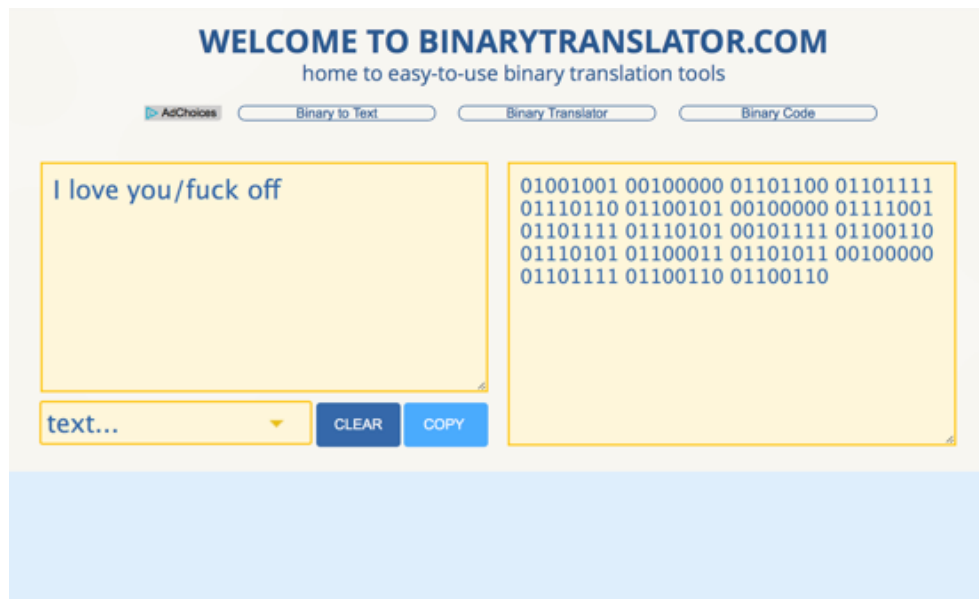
WELCOME TO BINARYTRANSLATOR.COM
home to easy-to-use binary translation tools

AdChoices
Binary to Text
Binary Translator
Binary Code

I love you/fuck off

01001001 00100000 01101100 01101111 01110110 01100101 00100000 01111001 01101111 01110101 00101111 01100110 01110101 01100011 01101011 00100000 01101111 01100110 01100110

text...
CLEAR
COPY